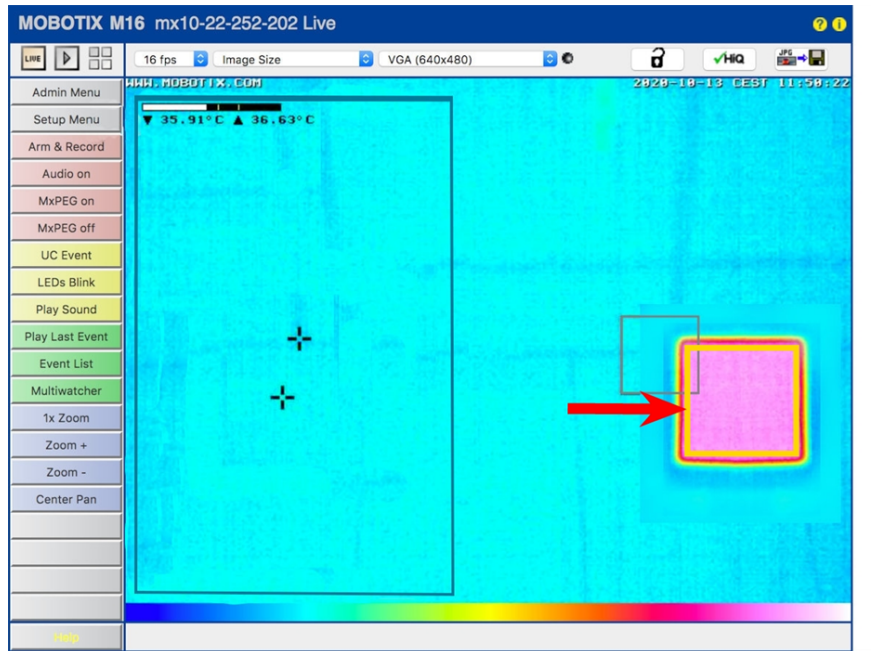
MOBOTIX M16 mx10-22-252-202 Live

LIVE

16 fps

Image Size

VGA (640x480)

HiQ

JPG

WWW.MOBOTIX.COM

2020-10-13 CEST 11:50:22

▼ 35.91°C ▲ 36.63°C

Admin Menu

Setup Menu

Arm & Record

Audio on

MxPEG on

MxPEG off

UC Event

LEDs Blink

Play Sound

Play Last Event

Event List

Multiwatcher

1x Zoom

Zoom +

Zoom -

Center Pan

Help